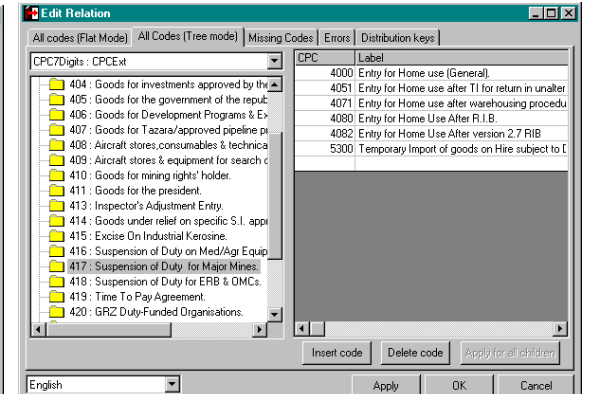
Edit Relation

All codes (Flat Mode) | All Codes (Tree mode) | Missing Codes | Errors | Distribution keys

CPC7Digits : CPCExt

404 : Goods for investments approved by the
405 : Goods for the government of the repub
406 : Goods for Development Programs & Ex
407 : Goods for Tazara/approved pipeline pr
408 : Aircraft stores,consumables & technica
409 : Aircraft stores & equipment for search c
410 : Goods for mining rights' holder.
411 : Goods for the president.
413 : Inspector's Adjustment Entry.
414 : Goods under relief on specific S.I. appr
415 : Excise On Industrial Kerosine.
416 : Suspension of Duty on Med/Agr Equip
417 : Suspension of Duty for Major Mines.
418 : Suspension of Duty for ERB & OMCs.
419 : Time To Pay Agreement.
420 : GRZ Duty-Funded Organisations.

| CPC | Label |
|---|---|
| 4000 | Entry for Home use (General). |
| 4051 | Entry for Home use after TI for return in unalter |
| 4071 | Entry for Home use after warehousing procedu |
| 4080 | Entry for Home Use After R.I.B. |
| 4082 | Entry for Home Use After version 2.7 RIB |
| 5300 | Temporary Import of goods on Hire subject to D |

Insert code | Delete code | Apply for all children

English

Apply | OK | Cancel